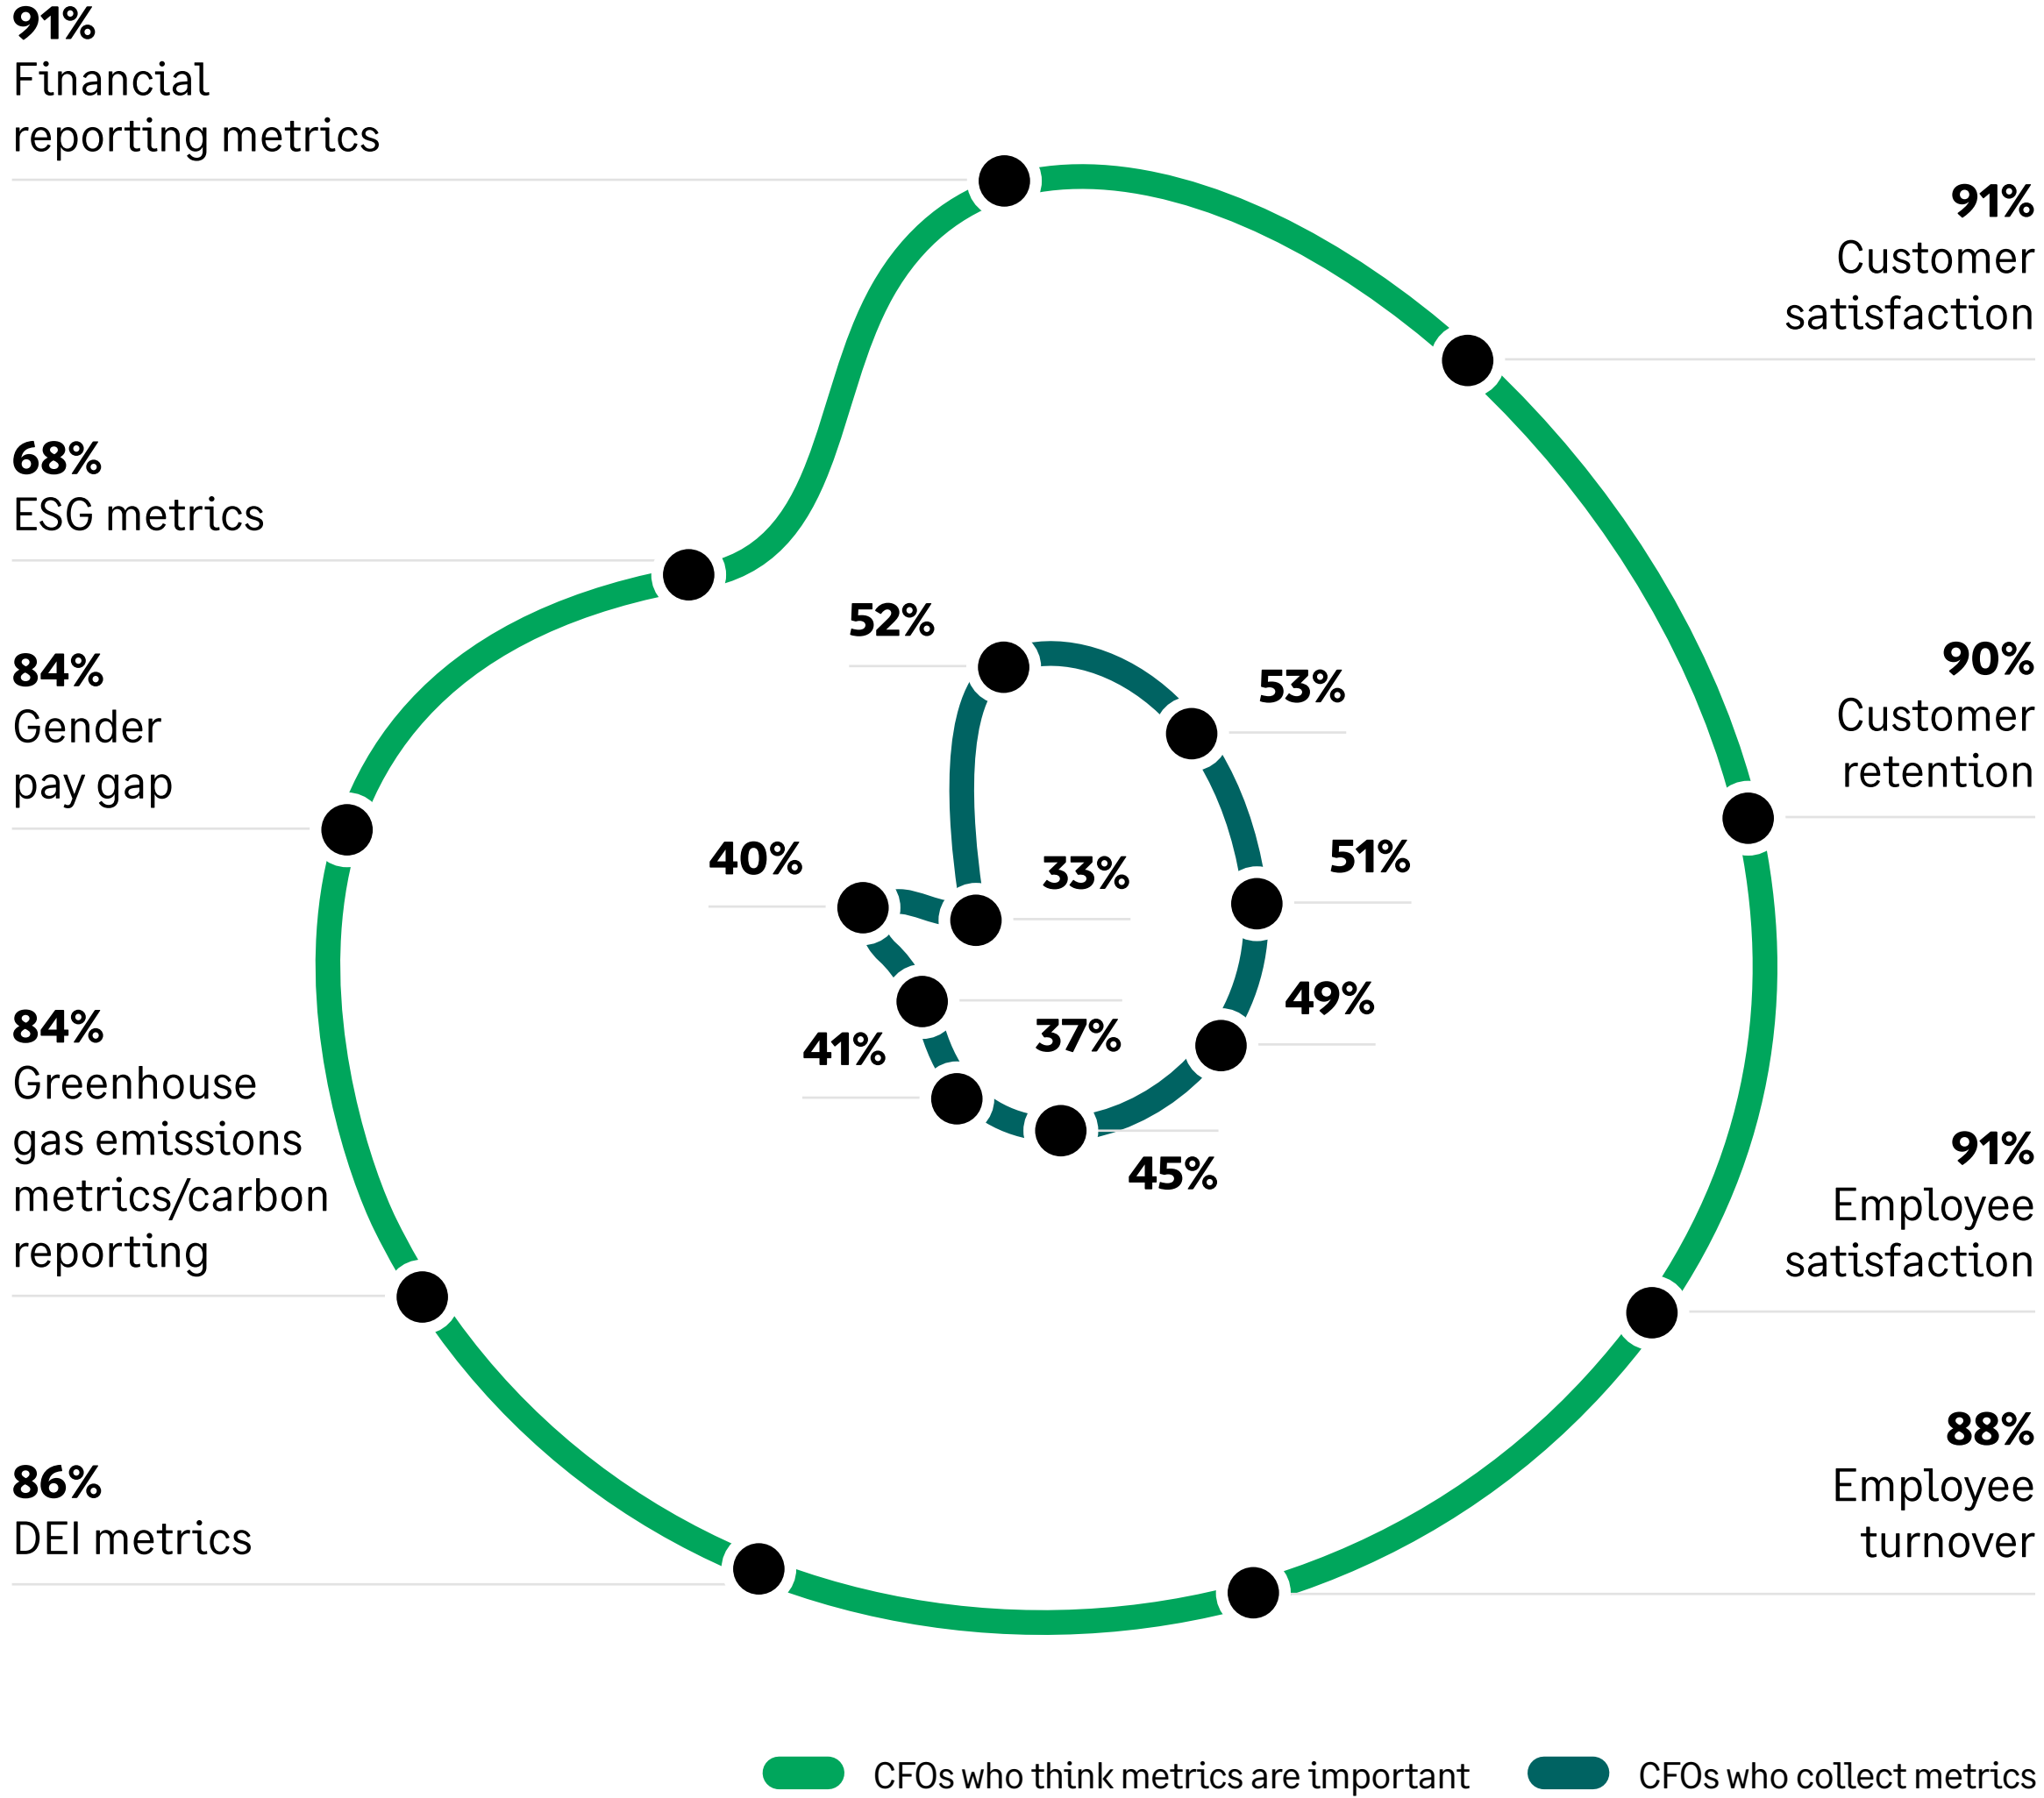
91%
Financial reporting metrics

91%
Customer satisfaction

68%
ESG metrics

52%

53%

90%
Customer retention

84%
Gender pay gap

40%

33%

51%

49%

41%

37%

84%
Greenhouse gas emissions metrics/carbon reporting

45%

91%
Employee satisfaction

88%
Employee turnover

86%
DEI metrics

CFOs who think metrics are important

CFOs who collect metrics